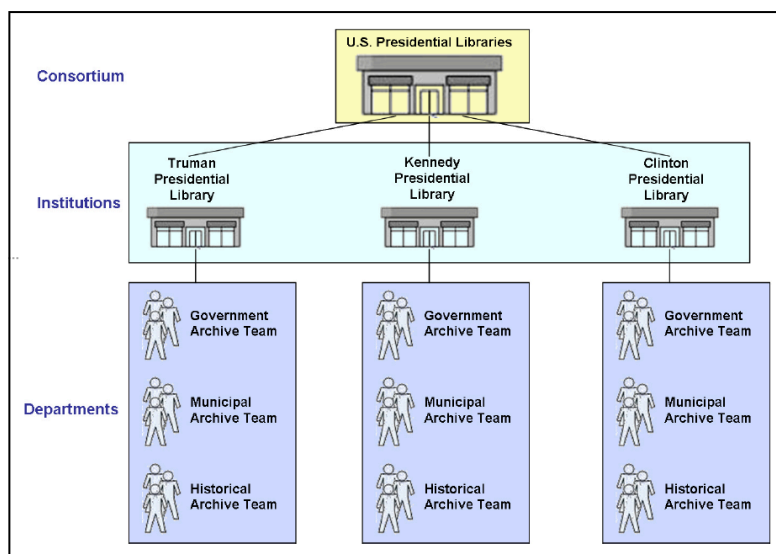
U.S. Presidential Libraries

Consortium

Truman Presidential Library

Kennedy Presidential Library

Clinton Presidential Library

Institutions

Departments

Government Archive Team

Municipal Archive Team

Historical Archive Team

Government Archive Team

Municipal Archive Team

Historical Archive Team

Government Archive Team

Municipal Archive Team

Historical Archive Team